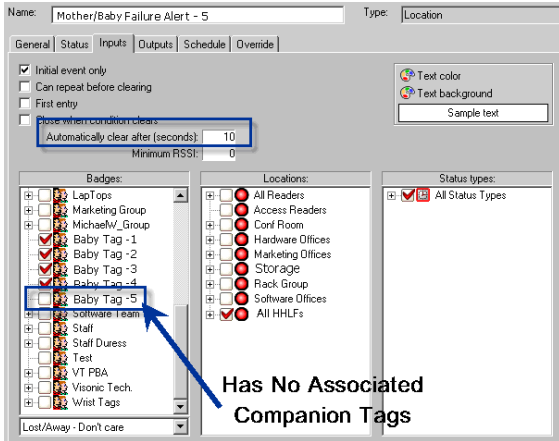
Name: Mother/Baby Failure Alert - 5

Type: Location

General | Status | Inputs | Outputs | Schedule | Override

Initial event only
Can repeat before clearing
First entry
Close when condition clears
Automatically clear after (seconds): 10
Minimum RSSI: 0

Text color
Text background
Sample text

Badges:
LapTops
Marketing Group
MichaelW_Group
Baby Tag -1
Baby Tag -2
Baby Tag -3
Baby Tag -4
Baby Tag -5
Software Team
Staff
Staff Duress
Test
VT PBA
Visonic Tech.
Wrist Tags

Lost/Away - Don't care

Locations:
All Readers
Access Readers
Conf Room
Hardware Offices
Marketing Offices
Storage
Rack Group
Software Offices
All HHLFs

Status types:
All Status Types

Has No Associated Companion Tags